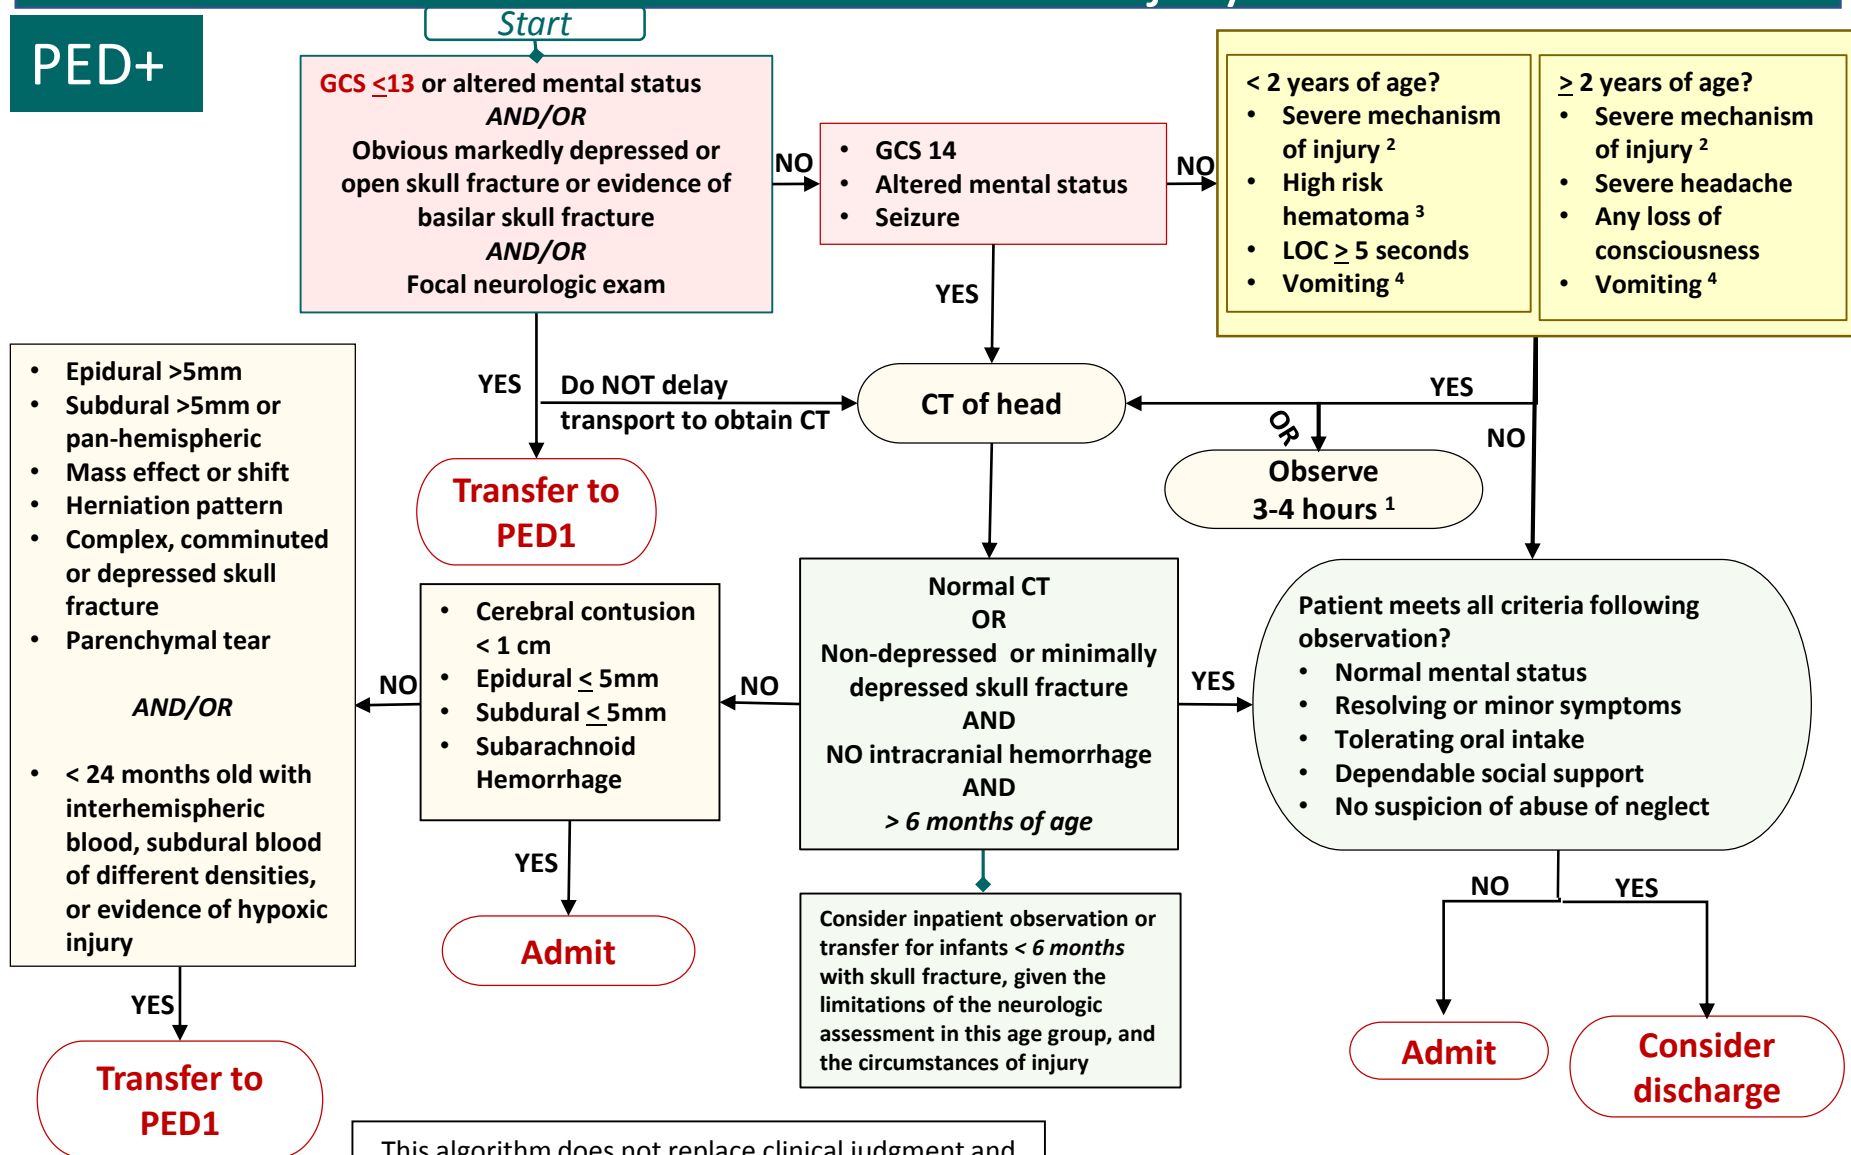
PED+

Start

GCS $\leq$13 or altered mental status
AND/OR
Obvious markedly depressed or open skull fracture or evidence of basilar skull fracture
AND/OR
Focal neurologic exam

NO

- GCS 14
- Altered mental status
- Seizure

NO

< 2 years of age?
- Severe mechanism of injury $^2$
- High risk hematoma $^3$
- LOC $\geq$ 5 seconds
- Vomiting $^4$

$\geq$ 2 years of age?
- Severe mechanism of injury $^2$
- Severe headache
- Any loss of consciousness
- Vomiting $^4$

YES

YES

Do NOT delay transport to obtain CT

CT of head

YES

OR

NO

Observe 3-4 hours $^1$

Transfer to PED1

- Epidural >5mm
- Subdural >5mm or pan-hemispheric
- Mass effect or shift
- Herniation pattern
- Complex, comminuted or depressed skull fracture
- Parenchymal tear

AND/OR

- < 24 months old with interhemispheric blood, subdural blood of different densities, or evidence of hypoxic injury

NO

- Cerebral contusion < 1 cm
- Epidural $\leq$ 5mm
- Subdural $\leq$ 5mm
- Subarachnoid Hemorrhage

NO

Normal CT
OR
Non-depressed or minimally depressed skull fracture
AND
NO intracranial hemorrhage
AND
> 6 months of age

YES

Patient meets all criteria following observation?
- Normal mental status
- Resolving or minor symptoms
- Tolerating oral intake
- Dependable social support
- No suspicion of abuse of neglect

YES

Admit

Consider inpatient observation or transfer for infants < 6 months with skull fracture, given the limitations of the neurologic assessment in this age group, and the circumstances of injury

NO

YES

Admit

Consider discharge

YES

Transfer to PED1

This algorithm does not replace clinical judgment and